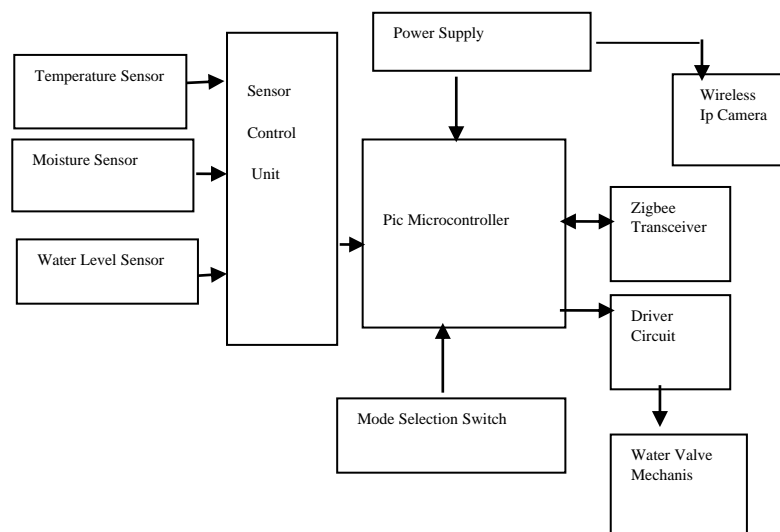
Power Supply

Temperature Sensor

Sensor Control Unit

Wireless Ip Camera

Moisture Sensor

Pic Microcontroller

Zigbee Transceiver

Water Level Sensor

Driver Circuit

Mode Selection Switch

Water Valve Mechanis